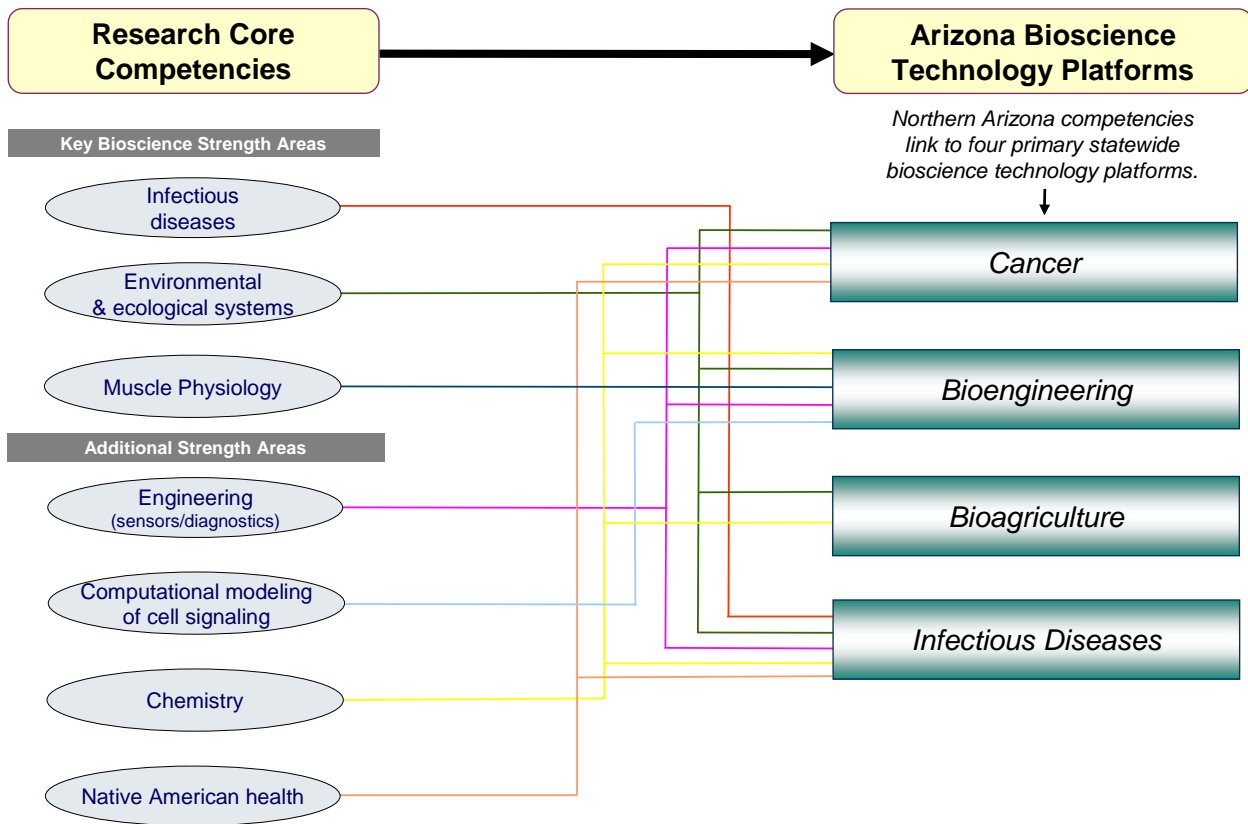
Research Core Competencies

Arizona Bioscience Technology Platforms

Northern Arizona competencies link to four primary statewide bioscience technology platforms.

Key Bioscience Strength Areas

Infectious diseases

Environmental & ecological systems

Muscle Physiology

Additional Strength Areas

Engineering (sensors/diagnostics)

Computational modeling of cell signaling

Chemistry

Native American health

Cancer

Bioengineering

Bioagriculture

Infectious Diseases